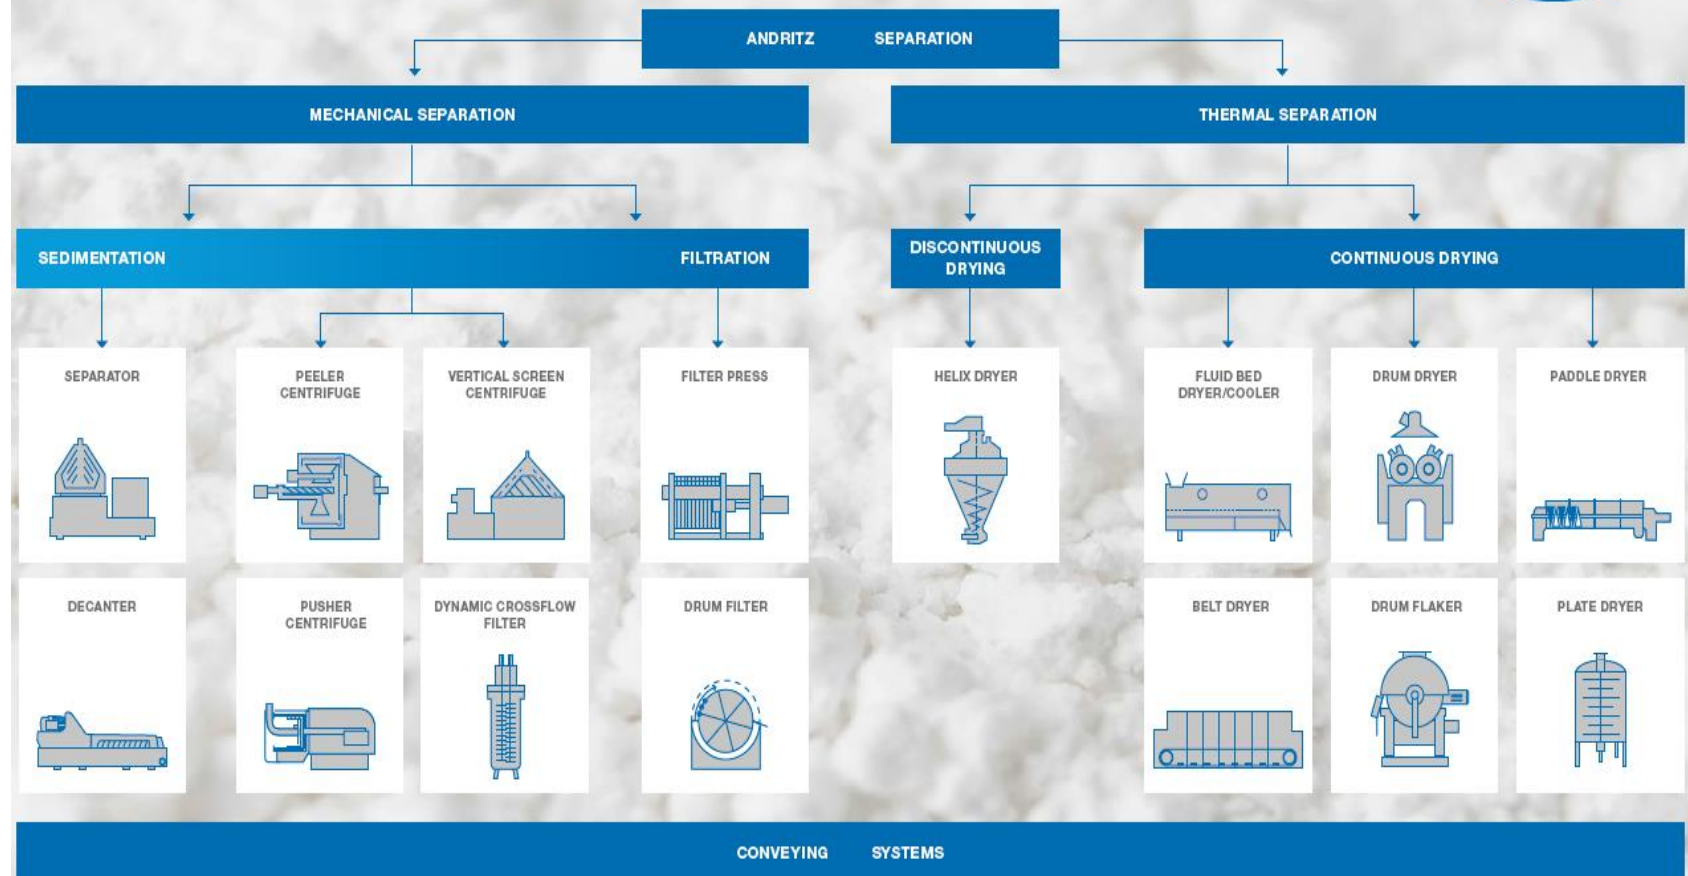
ANDRITZ SEPARATION

MECHANICAL SEPARATION

THERMAL SEPARATION

SEDIMENTATION

FILTRATION

DISCONTINUOUS DRYING

CONTINUOUS DRYING

SEPARATOR

PEELER CENTRIFUGE

VERTICAL SCREEN CENTRIFUGE

FILTER PRESS

HELIX DRYER

FLUID BED DRYER/COOLER

DRUM DRYER

PADDLE DRYER

DECANTER

PUSHER CENTRIFUGE

DYNAMIC CROSSFLOW FILTER

DRUM FILTER

BELT DRYER

DRUM FLAKER

PLATE DRYER

CONVEYING SYSTEMS